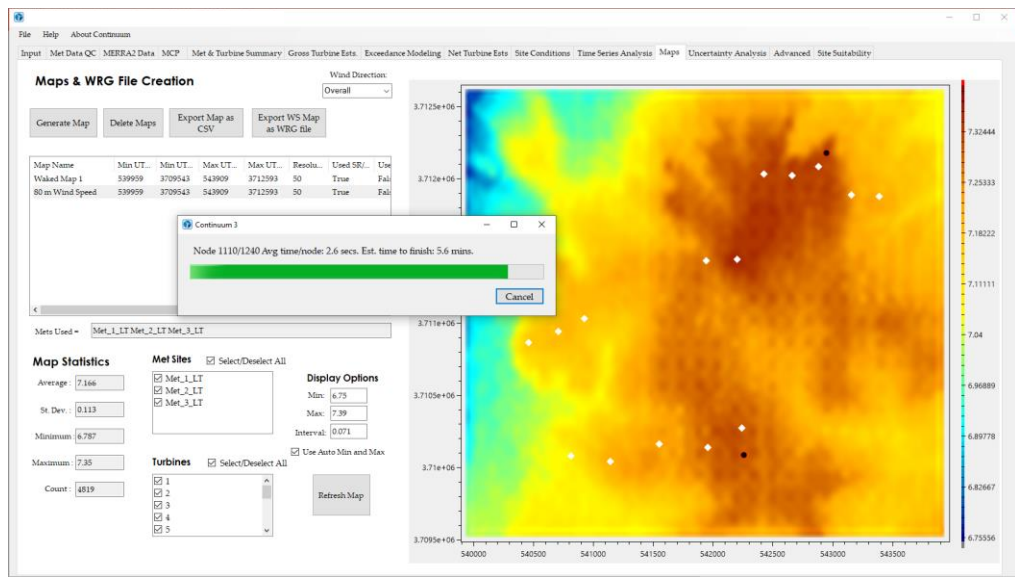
File Help About Continuum

Input Met Data QC MERRA2 Data MCP Met & Turbine Summary Gross Turbine Ests. Exceedance Modeling Net Turbine Ests Site Conditions Time Series Analysis Maps Uncertainty Analysis Advanced Site Suitability

Maps & WRG File Creation

Wind Direction:
Overall

Generate Map Delete Maps Export Map as CSV Export WS Map as WRG file

| Map Name | Min UT... | Min UT... | Max UT... | Max UT... | Resolu... | Used SR/... | Use |
|---|---|---|---|---|---|---|---|
| Waked Map 1 | 539959 | 3709543 | 543909 | 3712593 | 50 | True | Fal |
| 80 m Wind Speed | 539959 | 3709543 | 543909 | 3712593 | 50 | True | Fal |

Continuum 3

Node 1110/1240 Avg time/node: 2.6 secs. Est. time to finish: 5.6 mins.

Cancel

Mets Used = Met_1_LT Met_2_LT Met_3_LT

Map Statistics

Average : 7.166
St. Dev. : 0.113
Minimum : 6.787
Maximum : 7.35
Count : 4819

Met Sites
Select/Deselect All
Met_1_LT
Met_2_LT
Met_3_LT

Display Options
Min: 6.75
Max: 7.39
Interval: 0.071
Use Auto Min and Max

Turbines
Select/Deselect All
1
2
3
4
5

Refresh Map

3.7125e+06
3.712e+06
3.7115e+06
3.711e+06
3.7105e+06
3.71e+06
3.7095e+06

540000 540500 541000 541500 542000 542500 543000 543500

7.32444
7.25333
7.18222
7.11111
7.04
6.96889
6.89778
6.82667
6.75556